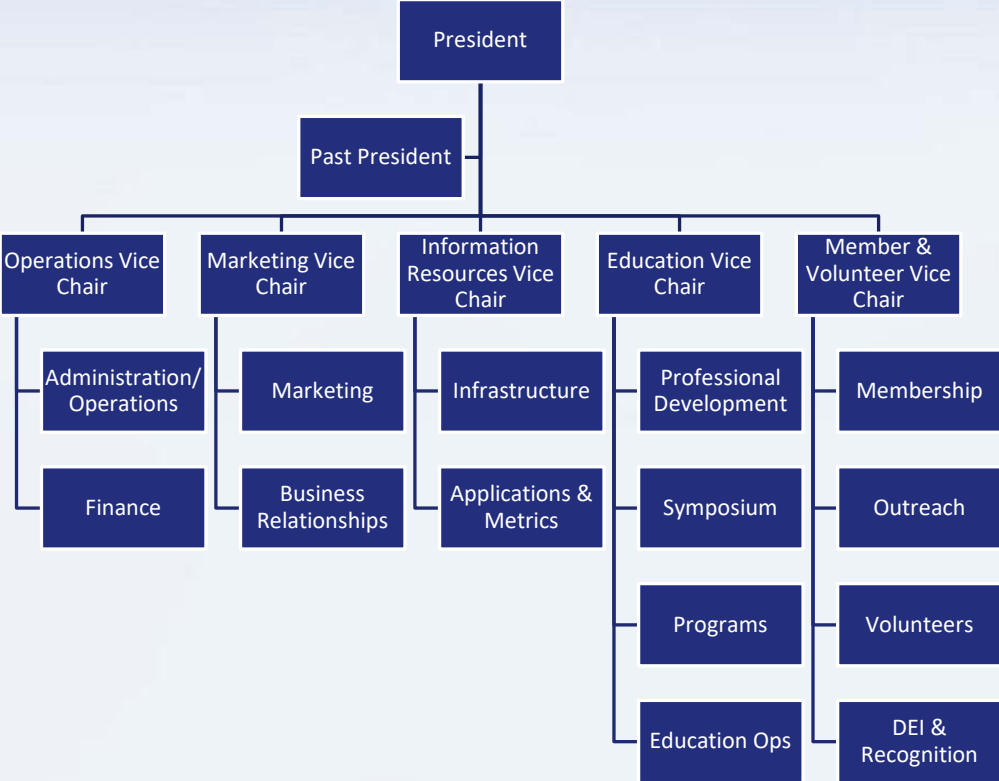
President

Past President

Operations Vice Chair

Administration/ Operations

Finance

Marketing Vice Chair

Marketing

Business Relationships

Information Resources Vice Chair

Infrastructure

Applications & Metrics

Education Vice Chair

Professional Development

Symposium

Programs

Education Ops

Member & Volunteer Vice Chair

Membership

Outreach

Volunteers

DEI & Recognition